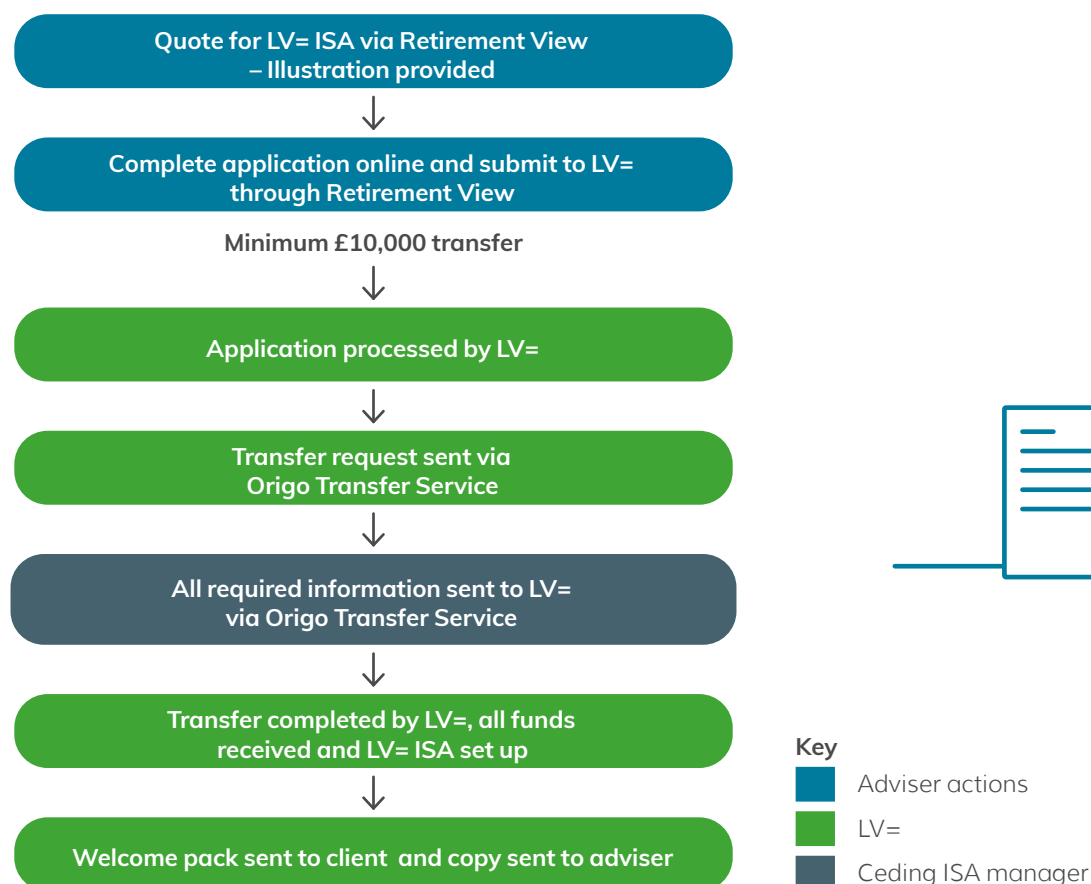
Quote for LV= ISA via Retirement View – Illustration provided

Complete application online and submit to LV= through Retirement View

Minimum £10,000 transfer

Application processed by LV=

Transfer request sent via Origo Transfer Service

All required information sent to LV= via Origo Transfer Service

Transfer completed by LV=, all funds received and LV= ISA set up

Welcome pack sent to client and copy sent to adviser

Key

Adviser actions

LV=

Ceding ISA manager